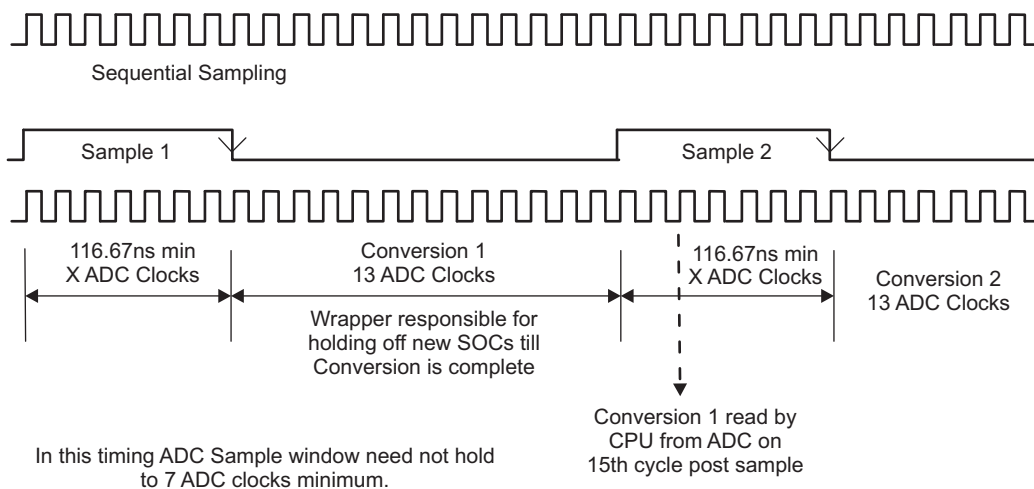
Sequential Sampling

Sample 1

Sample 2

116.67ns min
X ADC Clocks

Conversion 1
13 ADC Clocks

116.67ns min
X ADC Clocks

Conversion 2
13 ADC Clocks

Wrapper responsible for holding off new SOCs till Conversion is complete

Conversion 1 read by CPU from ADC on 15th cycle post sample

In this timing ADC Sample window need not hold to 7 ADC clocks minimum.